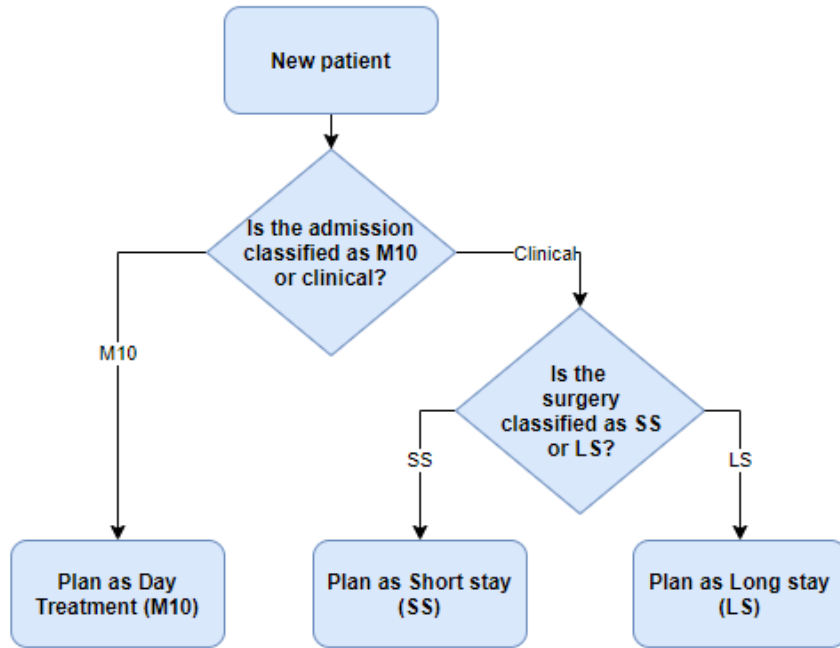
New patient

Is the admission classified as M10 or clinical?

Clinical

M10

Is the surgery classified as SS or LS?

SS

LS

Plan as Day Treatment (M10)

Plan as Short stay (SS)

Plan as Long stay (LS)